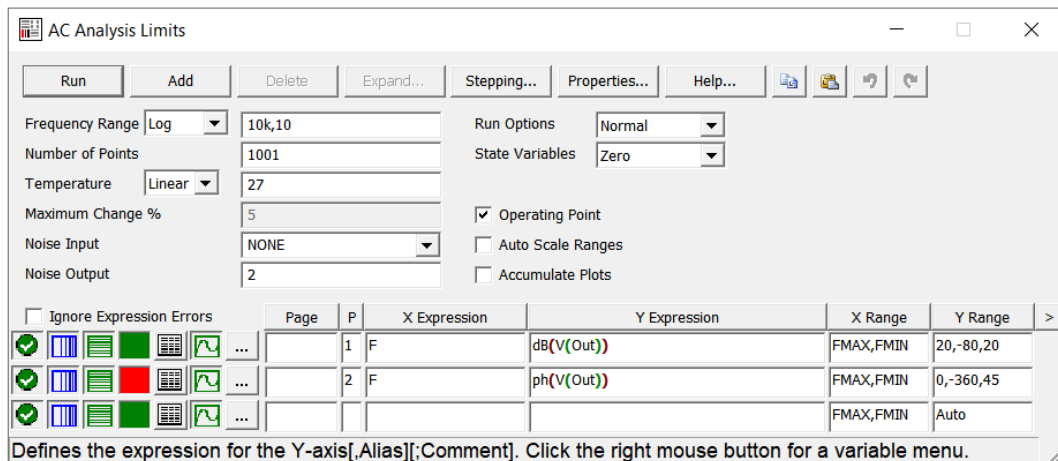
AC Analysis Limits

Run | Add | Delete | Expand... | Stepping... | Properties... | Help...

Frequency Range Log 10k,10
Number of Points 1001
Temperature Linear 27
Maximum Change % 5
Noise Input NONE
Noise Output 2

Run Options Normal
State Variables Zero
Operating Point
Auto Scale Ranges
Accumulate Plots

Ignore Expression Errors

| | Page | P | X Expression | Y Expression | X Range | Y Range | > |
|---|---|---|---|---|---|---|---|
| ... | | 1 | F | dB(V(Out)) | FMAX,FMIN | 20,-80,20 | |
| ... | | 2 | F | ph(V(Out)) | FMAX,FMIN | 0,-360,45 | |
| ... | | | | | FMAX,FMIN | Auto | |

Defines the expression for the Y-axis[,Alias][;Comment]. Click the right mouse button for a variable menu.